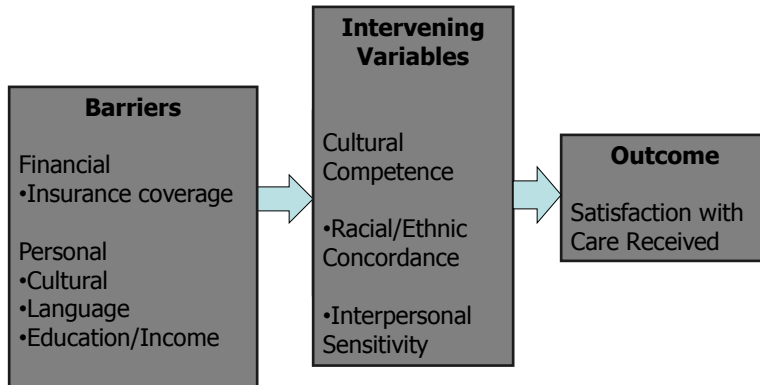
Barriers

Financial
•Insurance coverage

Personal
•Cultural
•Language
•Education/Income

Intervening Variables

Cultural Competence

•Racial/Ethnic Concordance

•Interpersonal Sensitivity

Outcome

Satisfaction with Care Received